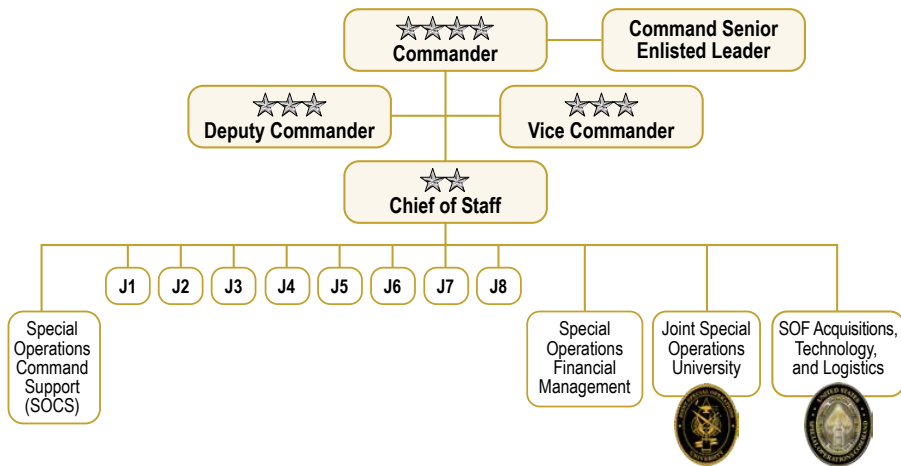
Commander

Command Senior Enlisted Leader

Deputy Commander

Vice Commander

Chief of Staff

J1

J2

J3

J4

J5

J6

J7

J8

Special Operations Command Support (SOCS)

Special Operations Financial Management

Joint Special Operations University

SOF Acquisitions, Technology, and Logistics

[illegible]

UNITED STATES SPECIAL OPERATIONS COMMAND